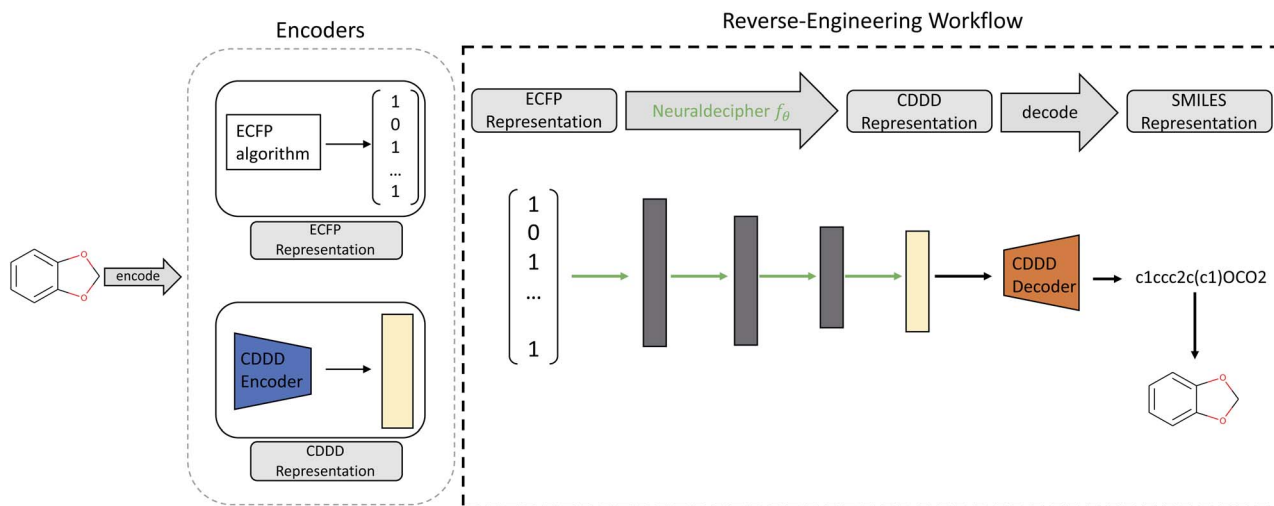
Encoders

Reverse-Engineering Workflow

O
O

encode

ECFP algorithm

1
0
1
...
1

ECFP Representation

CDDD Encoder

CDDD Representation

ECFP Representation

Neuraldecipher $f_\theta$

CDDD Representation

decode

SMILES Representation

1
0
1
...
1

CDDD Decoder

c1ccc2c(c1)OCO2

O
O